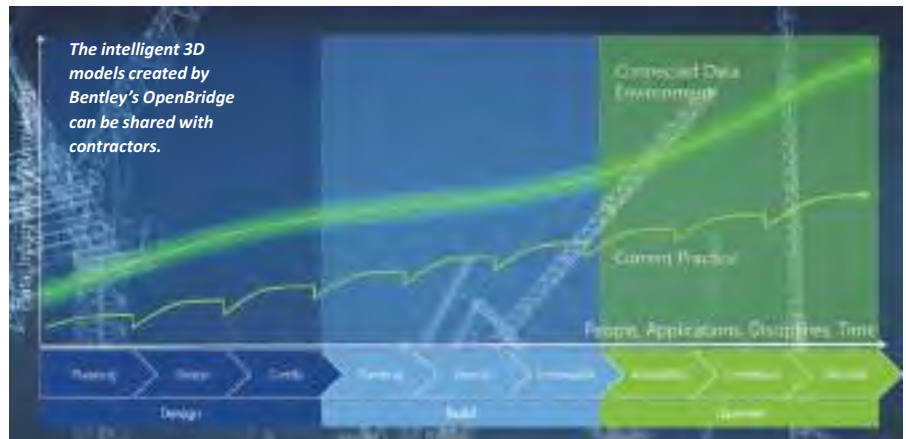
The intelligent 3D models created by Bentley's OpenBridge can be shared with contractors.

Connected Data Environment

Current Practice

People, Applications, Disciplines, Time

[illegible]

Planning | Design | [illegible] | Planning | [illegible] | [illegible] | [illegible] | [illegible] | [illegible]

Design | Build | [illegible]